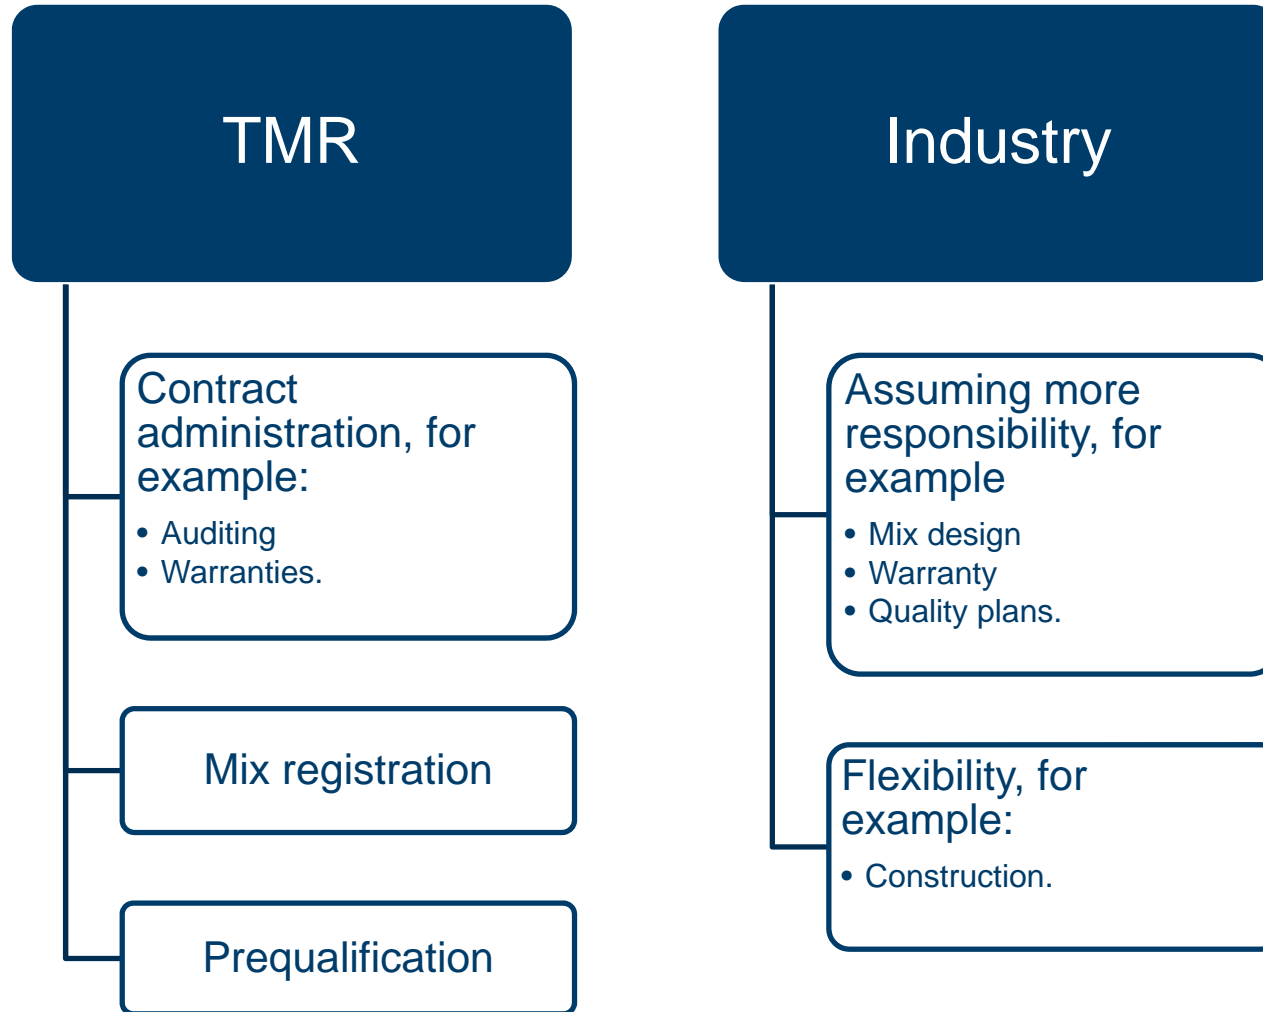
TMR

Contract administration, for example:
- Auditing
- Warranties.

Mix registration

Prequalification

Industry

Assuming more responsibility, for example
- Mix design
- Warranty
- Quality plans.

Flexibility, for example:
- Construction.